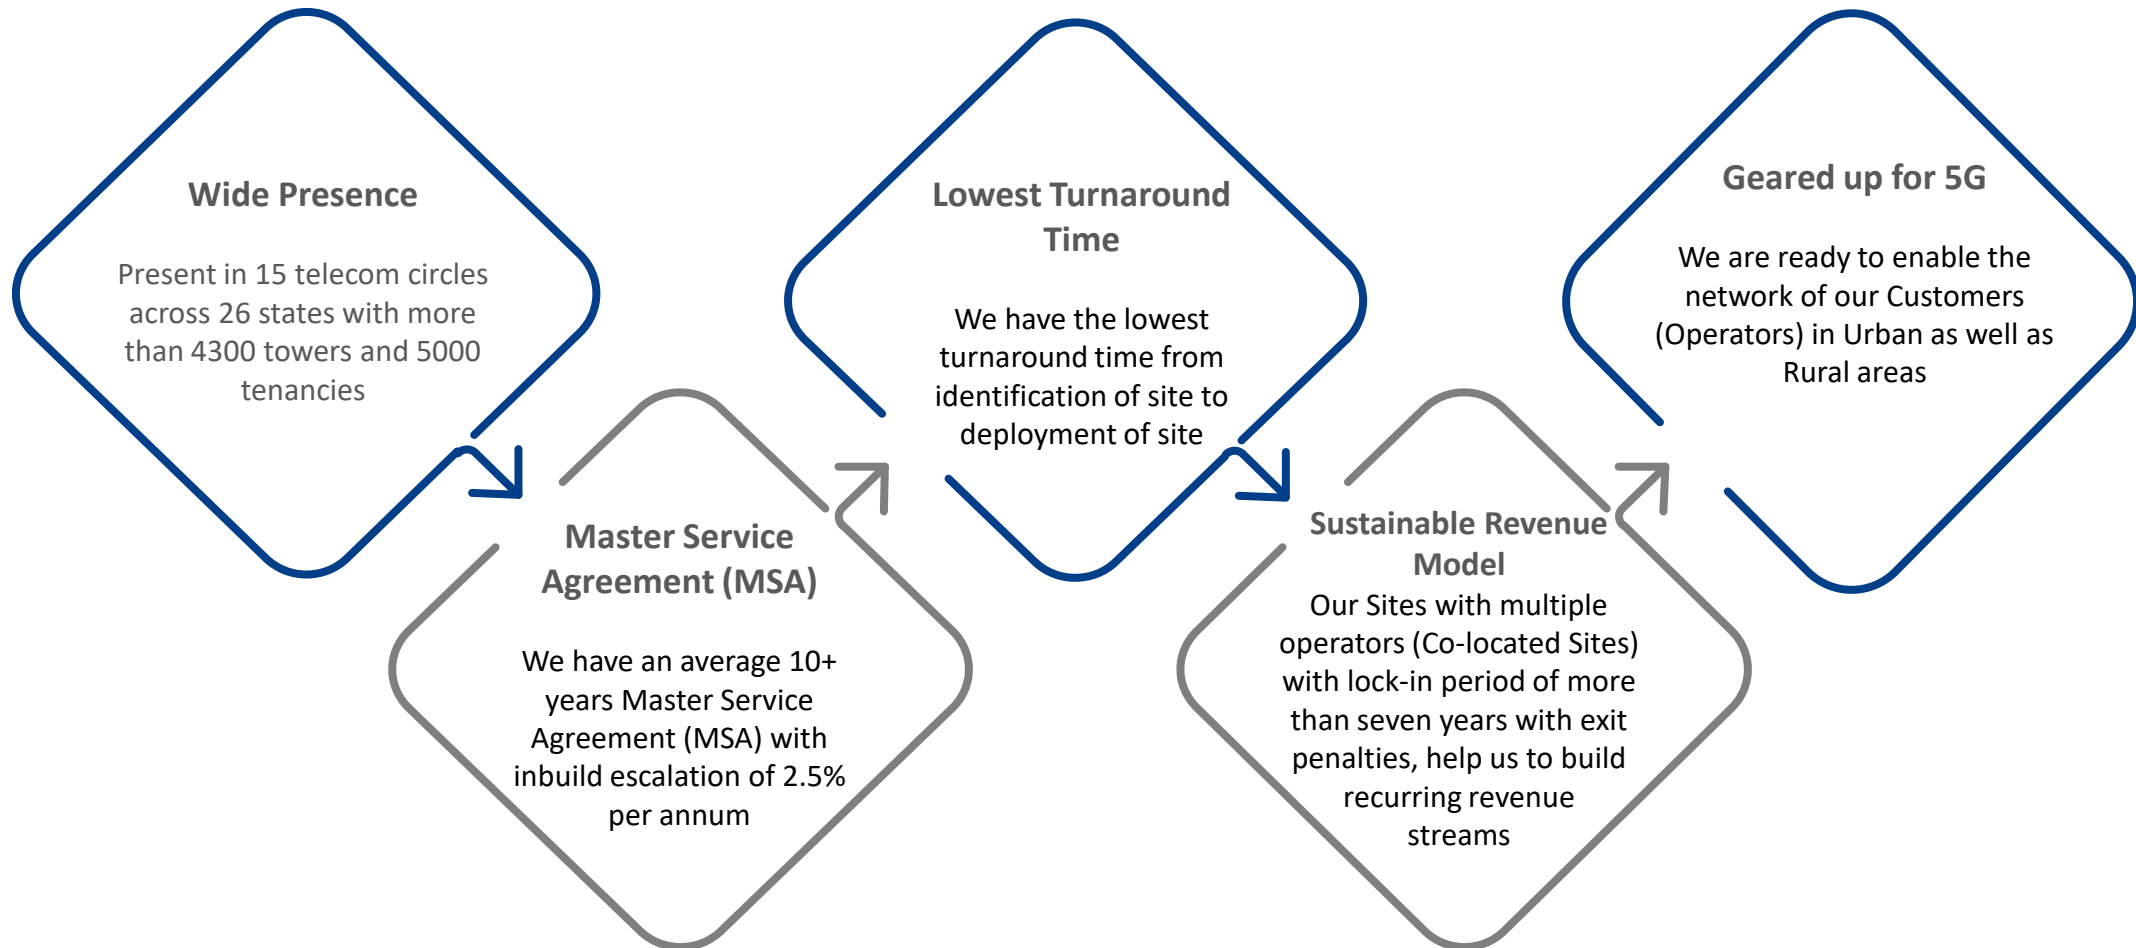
Wide Presence

Present in 15 telecom circles across 26 states with more than 4300 towers and 5000 tenancies

Master Service Agreement (MSA)

We have an average 10+ years Master Service Agreement (MSA) with inbuild escalation of 2.5% per annum

Lowest Turnaround Time

We have the lowest turnaround time from identification of site to deployment of site

Sustainable Revenue Model

Our Sites with multiple operators (Co-located Sites) with lock-in period of more than seven years with exit penalties, help us to build recurring revenue streams

Geared up for 5G

We are ready to enable the network of our Customers (Operators) in Urban as well as Rural areas